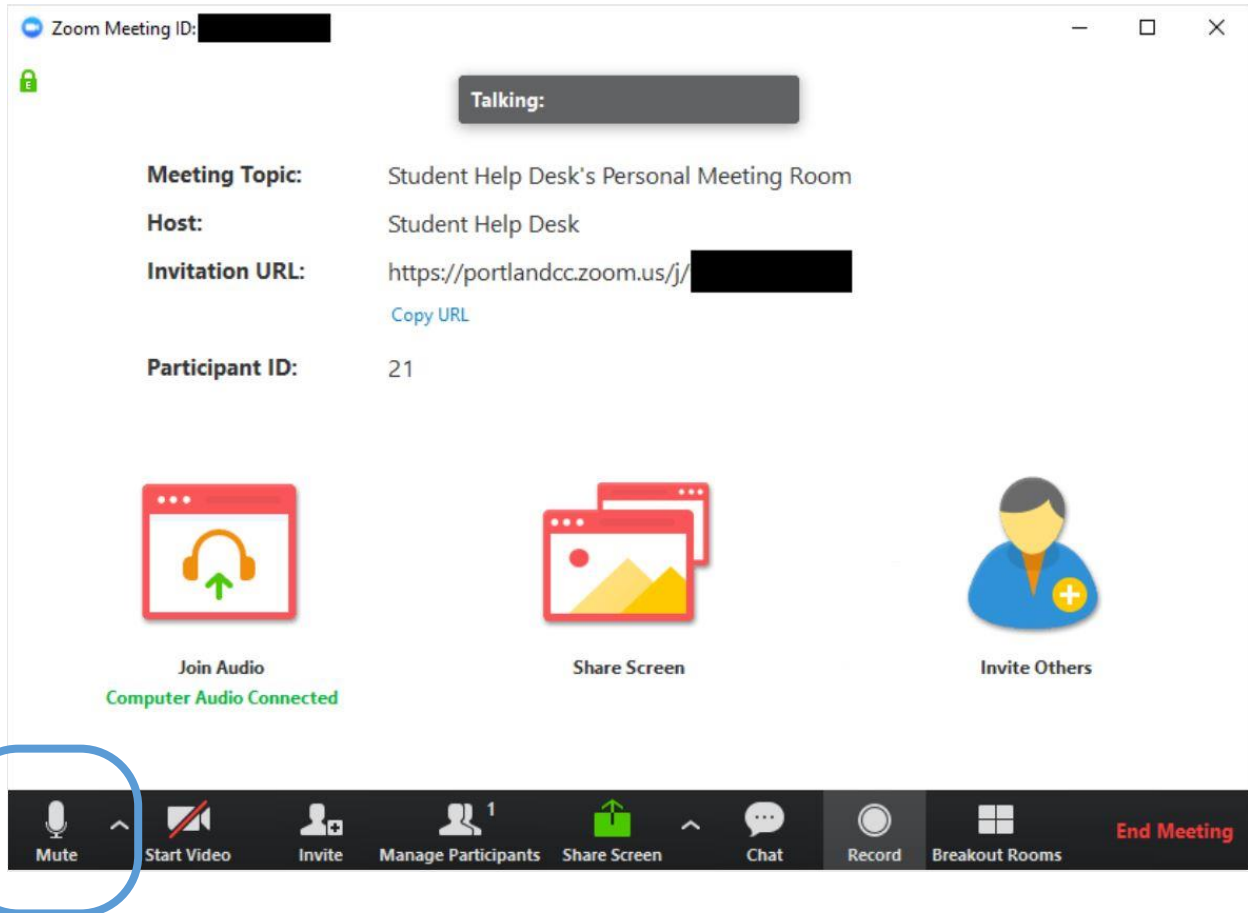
Zoom Meeting ID: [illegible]

E

Talking:

Meeting Topic: Student Help Desk's Personal Meeting Room

Host: Student Help Desk

Invitation URL: https://portlandcc.zoom.us/j/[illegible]

Copy URL

Participant ID: 21

Join Audio
Computer Audio Connected

Share Screen

Invite Others

Mute

Start Video

Invite

Manage Participants 1

Share Screen

Chat

Record

Breakout Rooms

End Meeting